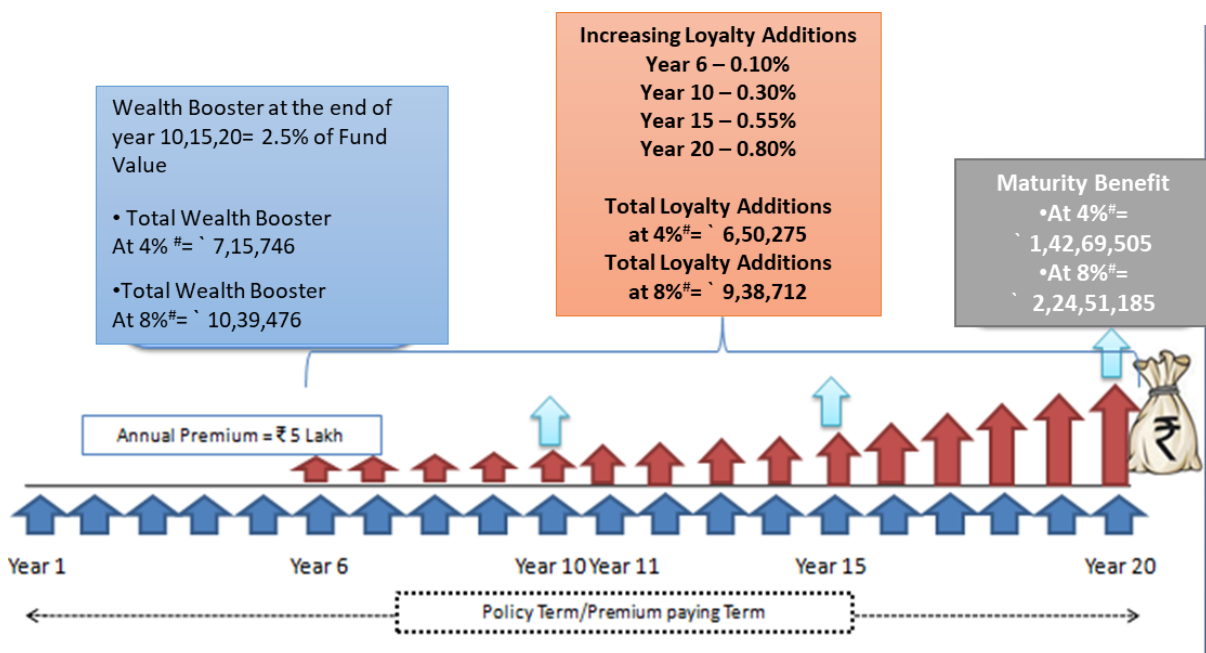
Wealth Booster at the end of year 10,15,20= 2.5% of Fund Value

• Total Wealth Booster At 4% $^{\#}$= ` 7,15,746

•Total Wealth Booster At 8%$^{\#}$= ` 10,39,476

Increasing Loyalty Additions
Year 6 – 0.10%
Year 10 – 0.30%
Year 15 – 0.55%
Year 20 – 0.80%

Total Loyalty Additions at 4%$^{\#}$= ` 6,50,275
Total Loyalty Additions at 8%$^{\#}$= ` 9,38,712

Maturity Benefit
•At 4%$^{\#}$= ` 1,42,69,505
•At 8%$^{\#}$= ` 2,24,51,185

Annual Premium = ₹ 5 Lakh

₹

Year 1 Year 6 Year 10 Year 11 Year 15 Year 20

Policy Term/Premium paying Term